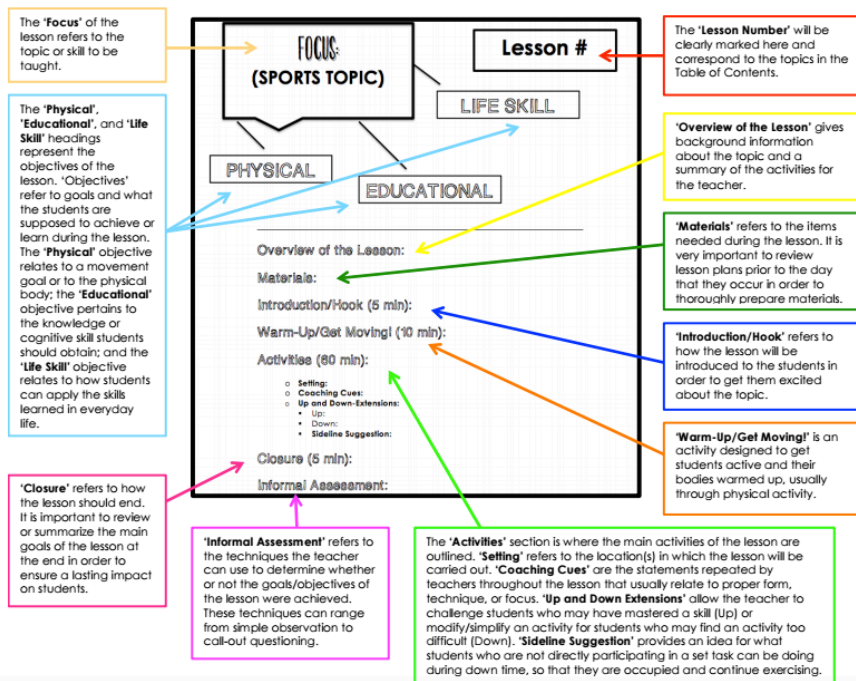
The 'Focus' of the lesson refers to the topic or skill to be taught.

The 'Physical', 'Educational', and 'Life Skill' headings represent the objectives of the lesson. 'Objectives' refer to goals and what the students are supposed to achieve or learn during the lesson. The 'Physical' objective relates to a movement goal or to the physical body; the 'Educational' objective pertains to the knowledge or cognitive skill students should obtain; and the 'Life Skill' objective relates to how students can apply the skills learned in everyday life.

'Closure' refers to how the lesson should end. It is important to review or summarize the main goals of the lesson at the end in order to ensure a lasting impact on students.

FOCUS:
(SPORTS TOPIC)

Lesson #

LIFE SKILL

PHYSICAL

EDUCATIONAL

Overview of the Lesson:
Materials:
Introduction/Hook (5 min):
Warm-Up/Get Moving! (10 min):
Activities (60 min):
Setting:
Coaching Cues:
Up and Down-Extensions:
Up:
Down:
Sideline Suggestion:
Closure (5 min):
Informal Assessment:

The 'Lesson Number' will be clearly marked here and correspond to the topics in the Table of Contents.

'Overview of the Lesson' gives background information about the topic and a summary of the activities for the teacher.

'Materials' refers to the items needed during the lesson. It is very important to review lesson plans prior to the day that they occur in order to thoroughly prepare materials.

'Introduction/Hook' refers to how the lesson will be introduced to the students in order to get them excited about the topic.

'Warm-Up/Get Moving!' is an activity designed to get students active and their bodies warmed up, usually through physical activity.

'Informal Assessment' refers to the techniques the teacher can use to determine whether or not the goals/objectives of the lesson were achieved. These techniques can range from simple observation to call-out questioning.

The 'Activities' section is where the main activities of the lesson are outlined. 'Setting' refers to the location(s) in which the lesson will be carried out. 'Coaching Cues' are the statements repeated by teachers throughout the lesson that usually relate to proper form, technique, or focus. 'Up and Down Extensions' allow the teacher to challenge students who may have mastered a skill (Up) or modify/simplify an activity for students who may find an activity too difficult (Down). 'Sideline Suggestion' provides an idea for what students who are not directly participating in a set task can be doing during down time, so that they are occupied and continue exercising.